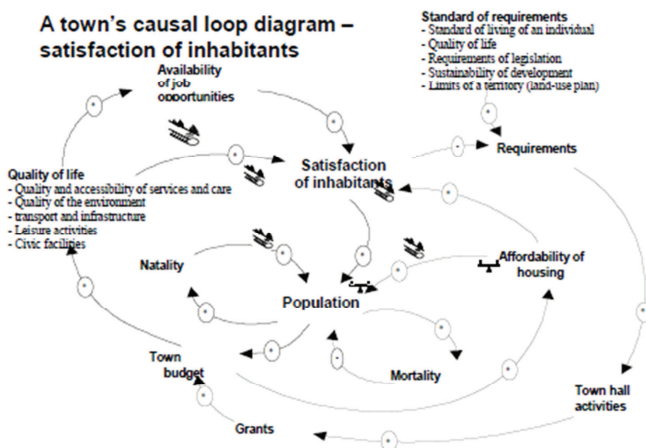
A town's causal loop diagram – satisfaction of inhabitants

Standard of requirements
- Standard of living of an individual
- Quality of life
- Requirements of legislation
- Sustainability of development
- Limits of a territory (land-use plan)

Availability of job opportunities

Requirements

Satisfaction of inhabitants

Quality of life
- Quality and accessibility of services and care
- Quality of the environment
- transport and infrastructure
- Leisure activities
- Civic facilities

Natality

Affordability of housing

Population

Town budget

Mortality

Town hall activities

Grants